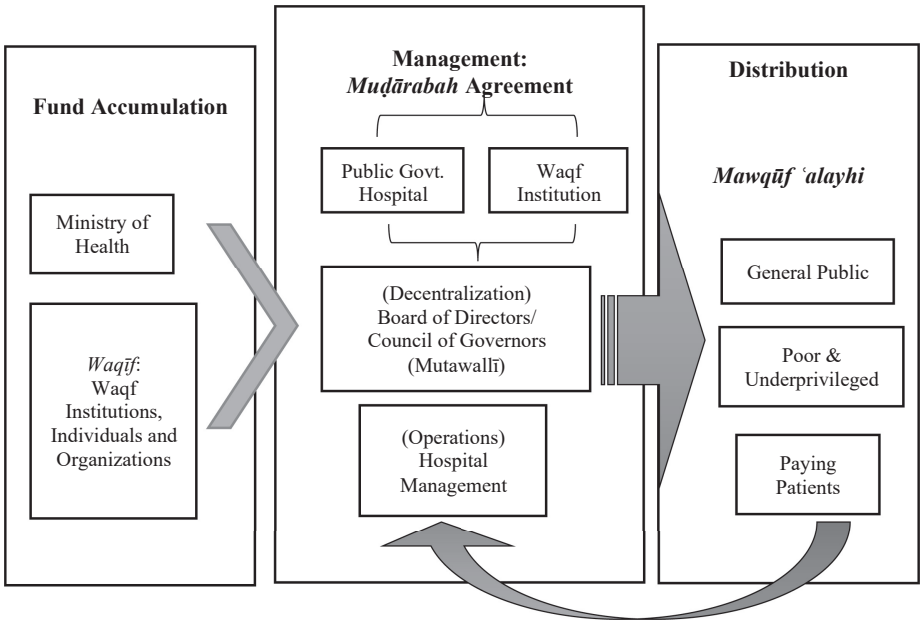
Fund Accumulation

Ministry of Health

Waqīf: Waqf Institutions, Individuals and Organizations

Management: Muḍārabah Agreement

Public Govt. Hospital

Waqf Institution

(Decentralization) Board of Directors/ Council of Governors (Mutawallī)

(Operations) Hospital Management

Distribution

Mawqūf ʿalayhi

General Public

Poor & Underprivileged

Paying Patients